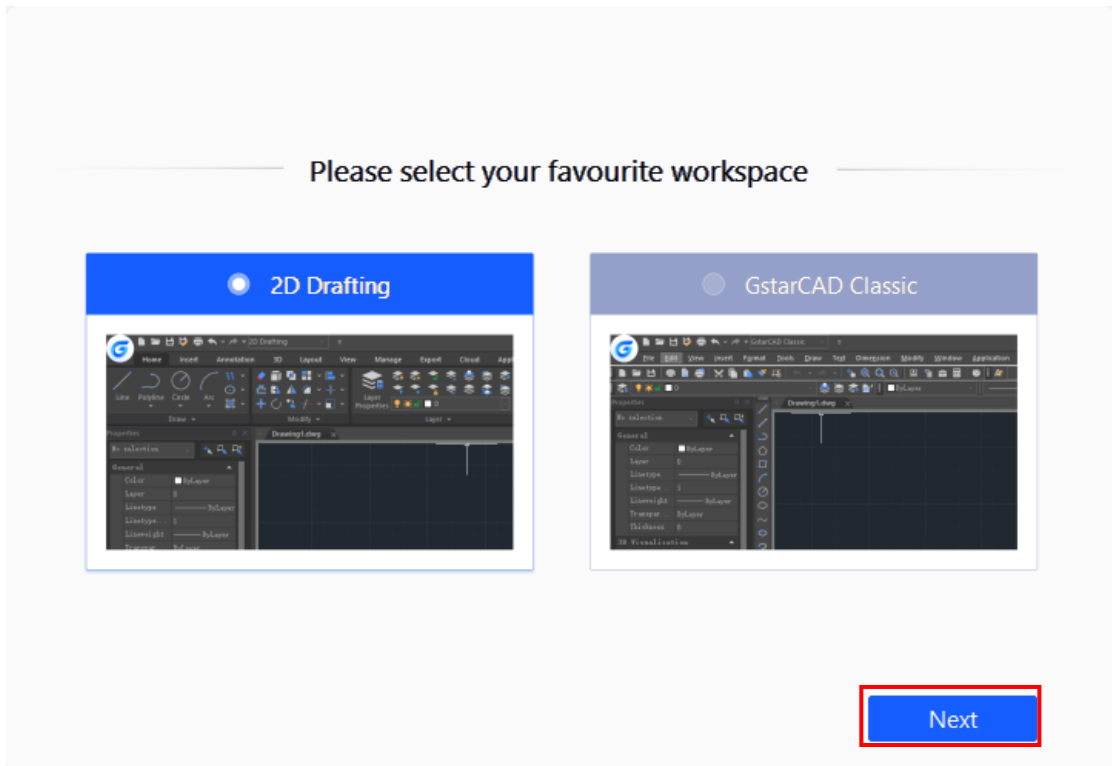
Please select your favourite workspace

2D Drafting

2D Drafting

Home Insert Annotation 3D Layout View Manage Export Cloud App

Line Polyline Circle Arc

Layer Properties

Draw Modify Layer

Properties

No selection

General

Color ByLayer

Layer 0

Linetype ByLayer

Linetype 1

Lineweight ByLayer

Transpar ByLayer

Drawing1.dwg

GstarCAD Classic

GstarCAD Classic

File Edit View Insert Format Tools Draw Text Dimension Modify Window Application

ByLayer

Properties

No selection

General

Color ByLayer

Layer 0

Linetype ByLayer

Linetype 1

Lineweight ByLayer

Transpar ByLayer

Thickness 0

3D Visualization

Drawing1.dwg

Next